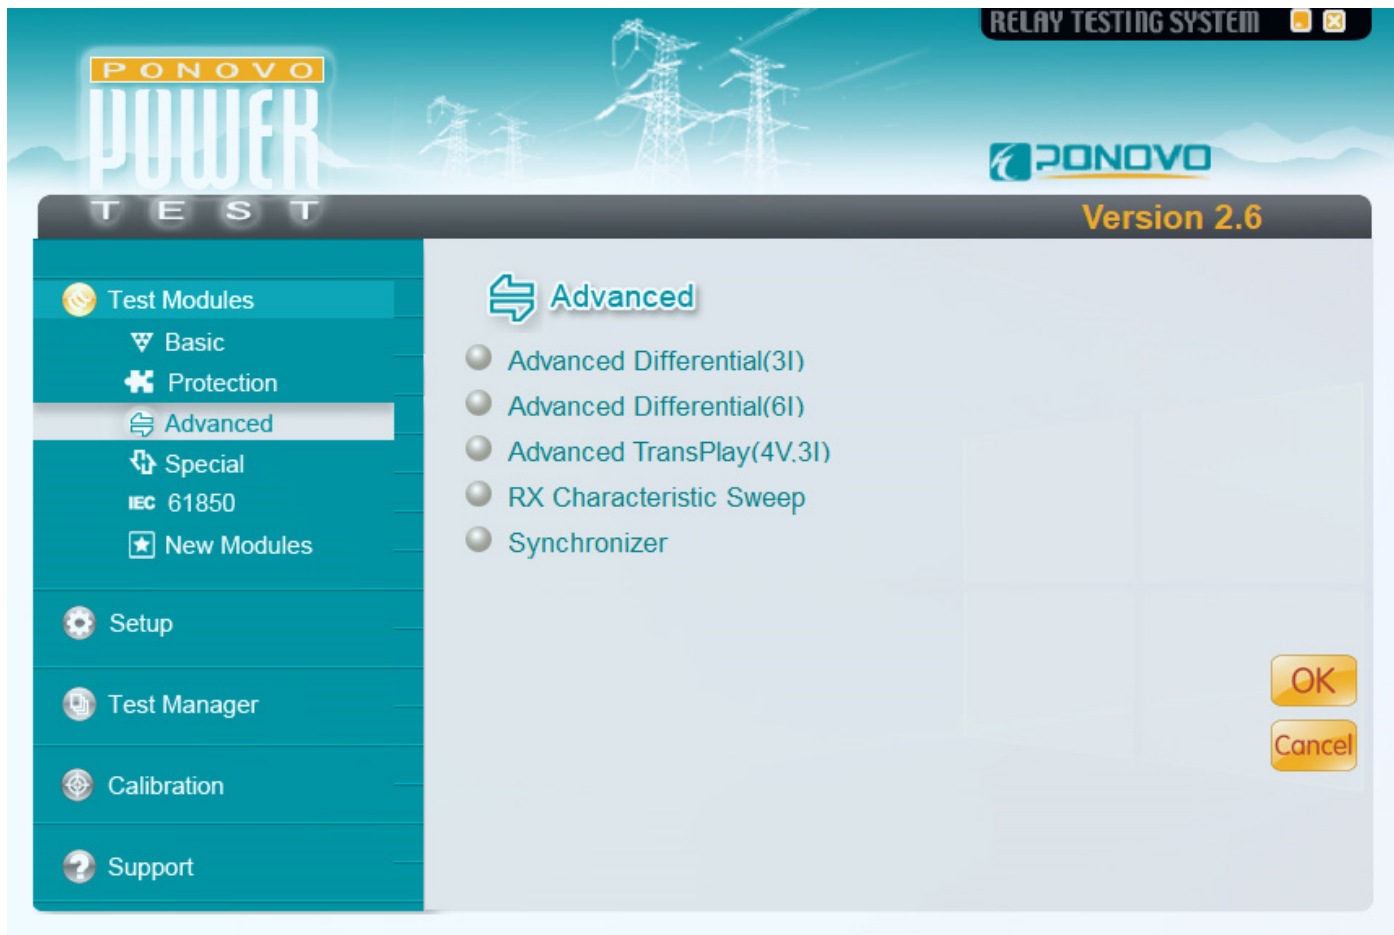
PONOVO
POWER
TEST

RELAY TESTING SYSTEM

PONOVO

Version 2.6

Test Modules
Basic
Protection
Advanced
Special
IEC 61850
New Modules

Setup

Test Manager

Calibration

Support

Advanced

Advanced Differential(3I)
Advanced Differential(6I)
Advanced TransPlay(4V,3I)
RX Characteristic Sweep
Synchronizer

OK
Cancel